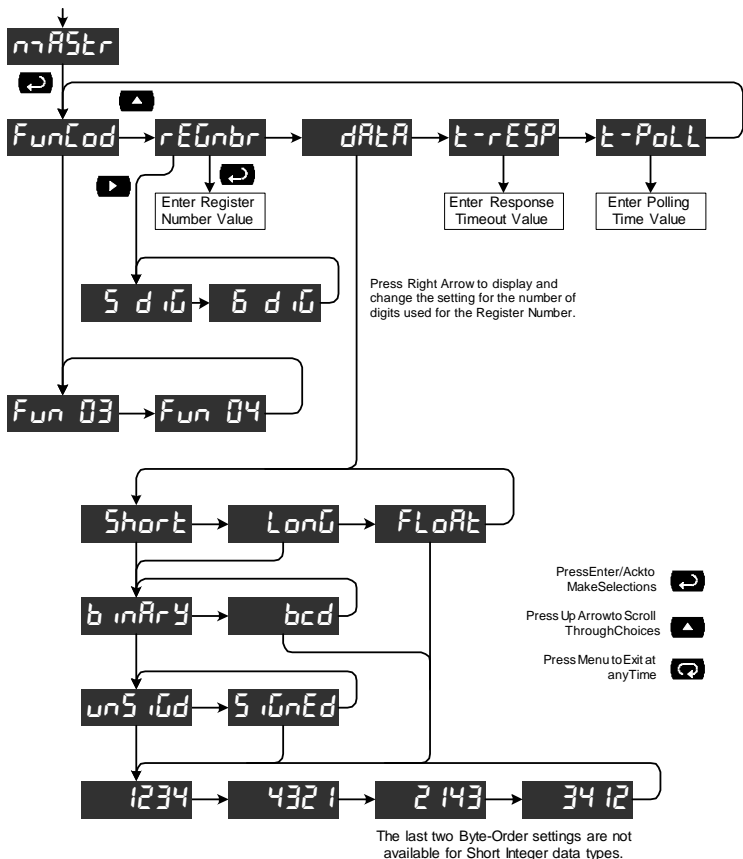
mAStr

FunCod
rEGnbr
dAtA
t-rESP
t-PoLL

Enter Register Number Value

Enter Response Timeout Value

Enter Polling Time Value

5 diG
6 diG

Press Right Arrow to display and change the setting for the number of digits used for the Register Number.

Fun 03
Fun 04

Short
LonG
FLoAt

binArY
bcd

unSiGd
SiGnEd

1234
4321
2143
3412

PressEnter/Ackto MakeSelections

Press Up Arrowto Scroll ThroughChoices

Press Menu to Exit at anyTime

The last two Byte-Order settings are not available for Short Integer data types.